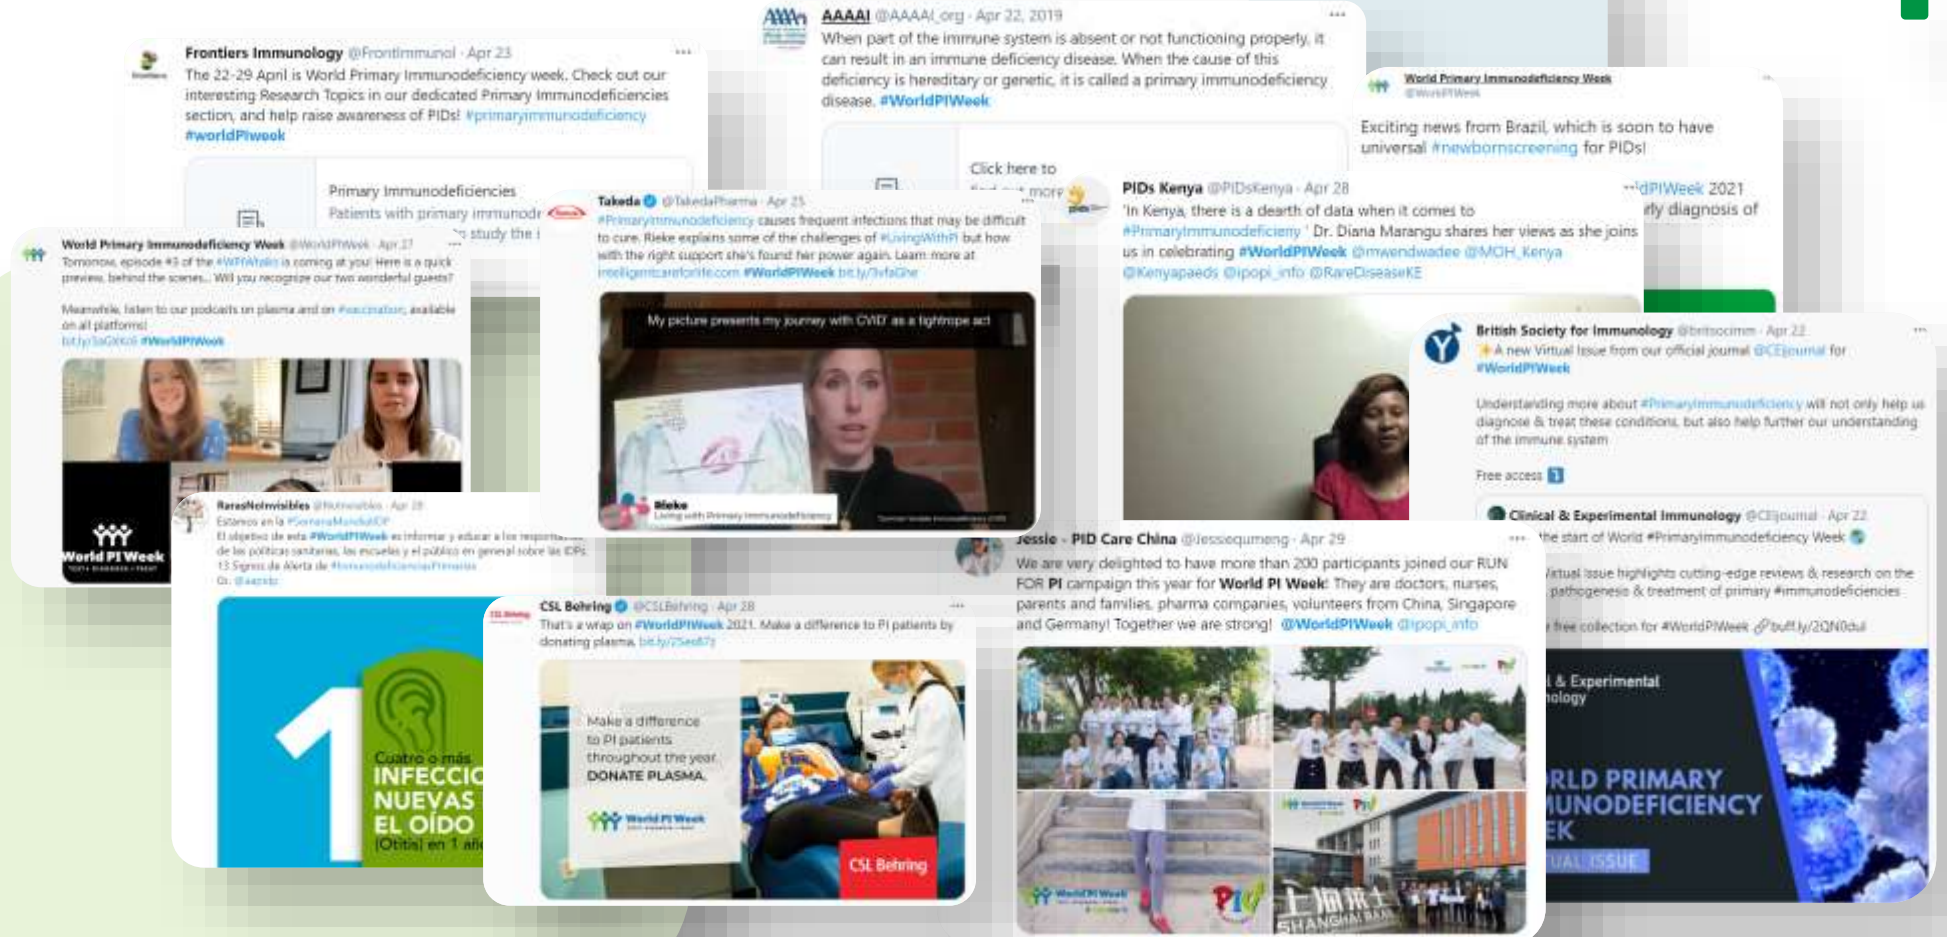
AAAAI @AAAAI_org · Apr 22, 2019
When part of the immune system is absent or not functioning properly, it can result in an immune deficiency disease. When the cause of this deficiency is hereditary or genetic, it is called a primary immunodeficiency disease. #WorldPIWeek

Click here to find out more

Frontiers Immunology @FrontImmunol · Apr 23
The 22-29 April is World Primary Immunodeficiency week. Check out our interesting Research Topics in our dedicated Primary Immunodeficiencies section, and help raise awareness of PIDs! #primaryimmunodeficiency #worldPIweek

Primary Immunodeficiencies
Patients with primary immunode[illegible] study the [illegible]

World Primary Immunodeficiency Week
@WorldPIWeek

Exciting news from Brazil, which is soon to have universal #newbornscreening for PIDs!

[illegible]dPIWeek 2021
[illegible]rly diagnosis of

World Primary Immunodeficiency Week @WorldPIWeek · Apr 27
Tomorrow, episode #3 of the #WPIWtalks is coming at you! Here is a quick preview, behind the scenes... Will you recognize our two wonderful guests?

Meanwhile, listen to our podcasts on plasma and on #vaccination, available on all platforms!
bit.ly/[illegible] #WorldPIWeek

World PI Week

Takeda @TakedaPharma · Apr 25
#Primaryimmunodeficiency causes frequent infections that may be difficult to cure. Rieke explains some of the challenges of #LivingWithPI but how with the right support she's found her power again. Learn more at intelligentcareforlife.com #WorldPIWeek bit.ly/3vfaGhe

My picture presents my journey with CVID as a tightrope act

Rieke
Living with Primary Immunodeficiency

PIDs Kenya @PIDsKenya · Apr 28
'In Kenya, there is a dearth of data when it comes to #Primaryimmunodeficiency ' Dr. Diana Marangu shares her views as she joins us in celebrating #WorldPIWeek @mwendwadee @MOH_Kenya @Kenyapaeds @ipopi_info @RareDiseaseKE

British Society for Immunology @britsocimm · Apr 22
A new Virtual Issue from our official journal @CEIjournal for #WorldPIWeek

Understanding more about #Primaryimmunodeficiency will not only help us diagnose & treat these conditions, but also help further our understanding of the immune system

Free access

Clinical & Experimental Immunology @CEIjournal · Apr 22
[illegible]the start of World #Primaryimmunodeficiency Week
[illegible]irtual issue highlights cutting-edge reviews & research on the pathogenesis & treatment of primary #immunodeficiencies
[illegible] free collection for #WorldPIWeek bit.ly/2QN0dul

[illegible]l & Experimental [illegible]ology
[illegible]RLD PRIMARY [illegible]UNODEFICIENCY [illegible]EK
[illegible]UAL ISSUE

RarasNoInvisibles @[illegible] · Apr 28
Estamos en la #SemanaMundialIDP
El objetivo de esta #WorldPIWeek es informar y educar a los responsables de las políticas sanitarias, las escuelas y el público en general sobre las IDPs
13 Signos de Alerta de #InmunodeficienciasPrimarias
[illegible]

1
Cuatro o más INFECCIO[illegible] NUEVAS EL OÍDO (Otitis) en 1 añ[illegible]

CSL Behring @CSLBehring · Apr 28
That's a wrap on #WorldPIWeek 2021. Make a difference to PI patients by donating plasma. bit.ly/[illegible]

Make a difference to PI patients throughout the year. DONATE PLASMA.
World PI Week
CSL Behring

Jessie - PID Care China @Jessiequmeng · Apr 29
We are very delighted to have more than 200 participants joined our RUN FOR PI campaign this year for World PI Week! They are doctors, nurses, parents and families, pharma companies, volunteers from China, Singapore and Germany! Together we are strong! @WorldPIWeek @ipopi_info

World PI Week
上海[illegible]
SHANGHAI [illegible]